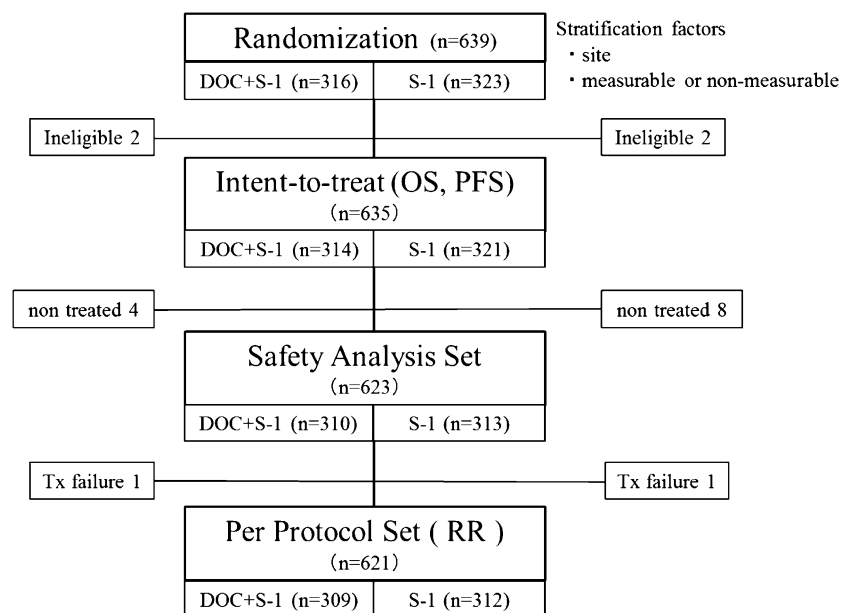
Randomization (n=639)

DOC+S-1 (n=316)

S-1 (n=323)

Stratification factors
・site
・measurable or non-measurable

Ineligible 2

Ineligible 2

Intent-to-treat (OS, PFS)
(n=635)

DOC+S-1 (n=314)

S-1 (n=321)

non treated 4

non treated 8

Safety Analysis Set
(n=623)

DOC+S-1 (n=310)

S-1 (n=313)

Tx failure 1

Tx failure 1

Per Protocol Set ( RR )
(n=621)

DOC+S-1 (n=309)

S-1 (n=312)